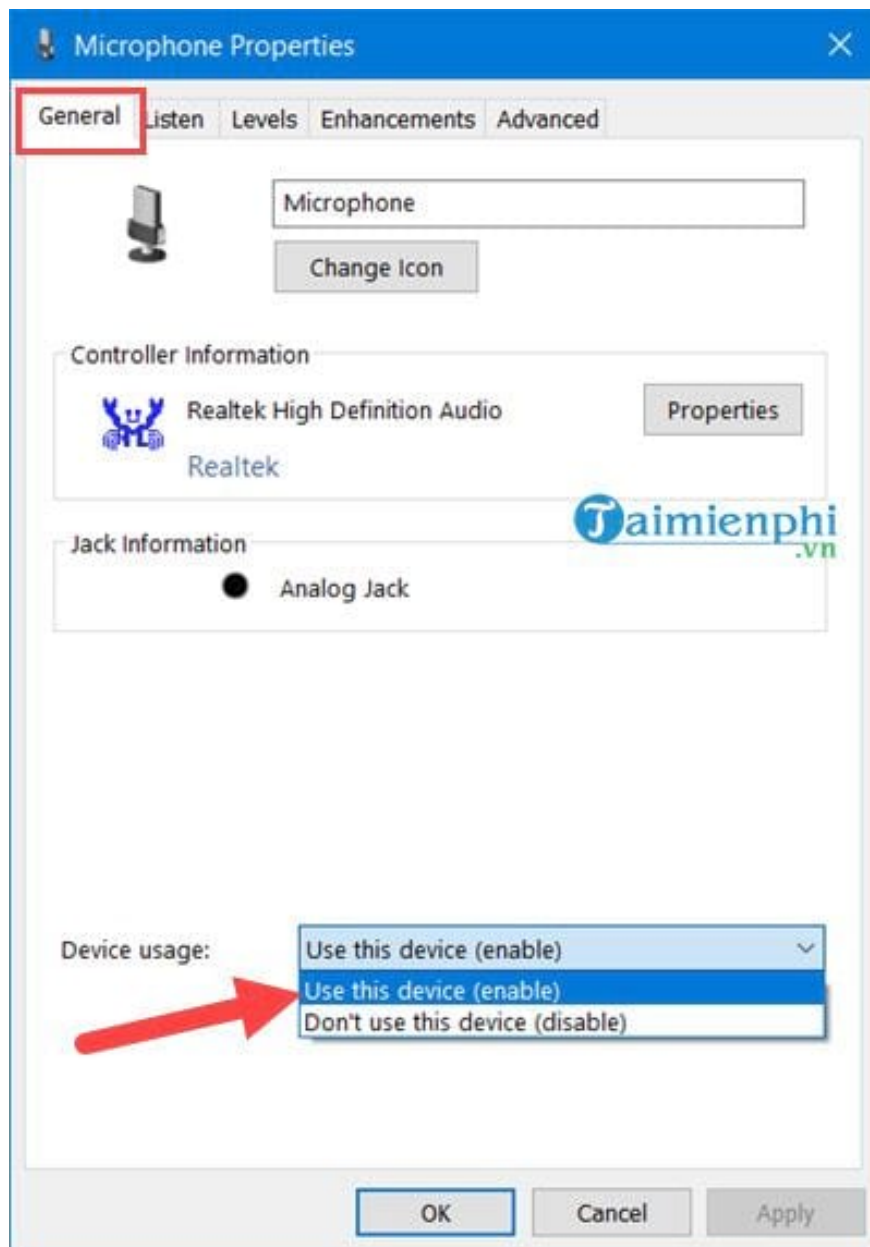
Microphone Properties

General Listen Levels Enhancements Advanced

Microphone

Change Icon

Controller Information

Realtek High Definition Audio

Properties

Realtek

Taimienphi .vn

Jack Information

Analog Jack

Device usage:

Use this device (enable)

Use this device (enable)

Don't use this device (disable)

OK Cancel Apply